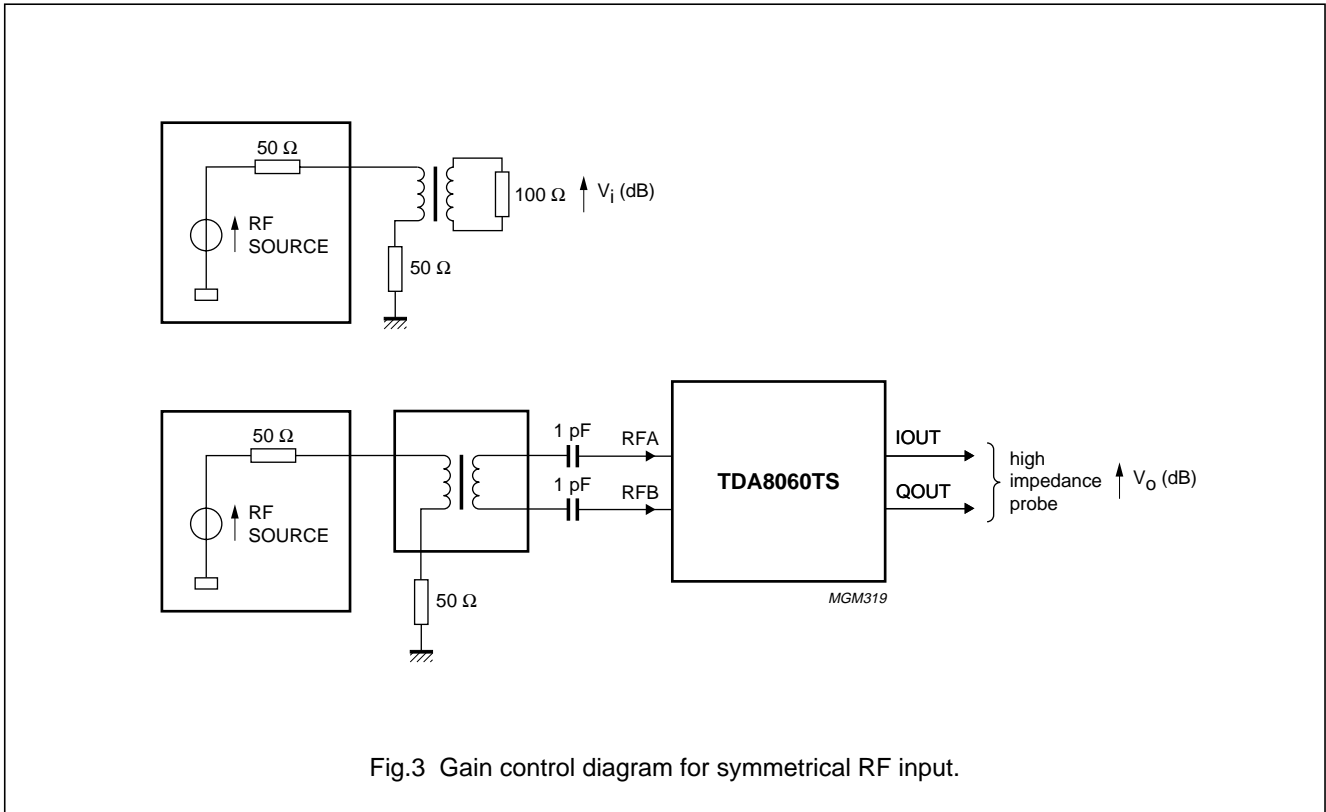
50 Ω

RF SOURCE

100 Ω $V_i$ (dB)

50 Ω

50 Ω

RF SOURCE

50 Ω

1 pF

RFA

1 pF

RFB

TDA8060TS

IOUT

QOUT

high impedance probe

$V_o$ (dB)

MGM319

Fig.3 Gain control diagram for symmetrical RF input.